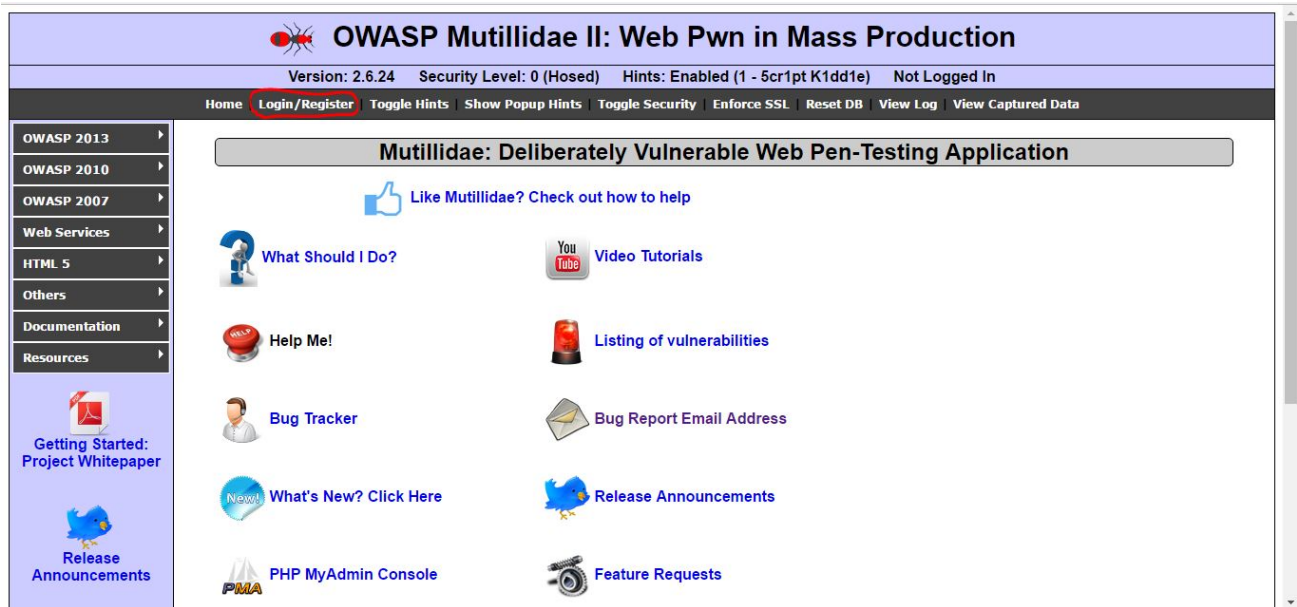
OWASP Mutillidae II: Web Pwn in Mass Production

Version: 2.6.24 Security Level: 0 (Hosed) Hints: Enabled (1 - 5cr1pt K1dd1e) Not Logged In

Home | Login/Register | Toggle Hints | Show Popup Hints | Toggle Security | Enforce SSL | Reset DB | View Log | View Captured Data

OWASP 2013
OWASP 2010
OWASP 2007
Web Services
HTML 5
Others
Documentation
Resources

Getting Started: Project Whitepaper

Release Announcements

Mutillidae: Deliberately Vulnerable Web Pen-Testing Application

Like Mutillidae? Check out how to help

What Should I Do?

You Tube

Video Tutorials

HELP

Help Me!

Listing of vulnerabilities

Bug Tracker

Bug Report Email Address

New!

What's New? Click Here

Release Announcements

PMA

PHP MyAdmin Console

Feature Requests